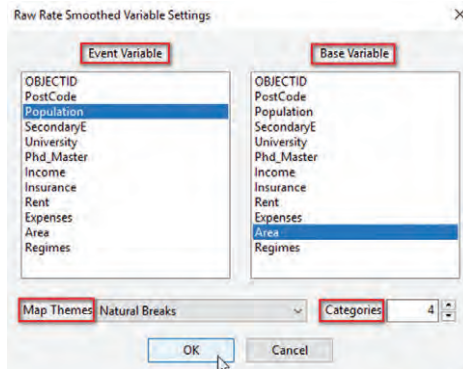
Raw Rate Smoothed Variable Settings

×

Event Variable

OBJECTID
PostCode
Population
SecondaryE
University
Phd_Master
Income
Insurance
Rent
Expenses
Area
Regimes

Base Variable

OBJECTID
PostCode
Population
SecondaryE
University
Phd_Master
Income
Insurance
Rent
Expenses
Area
Regimes

Map Themes Natural Breaks

Categories 4

OK

Cancel